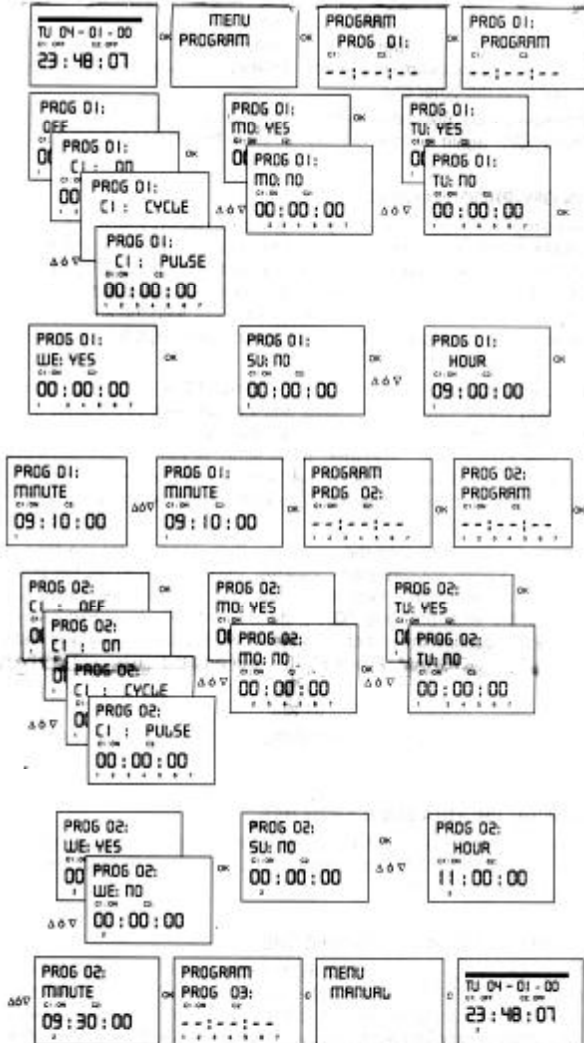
TU 04 - 01 - 00
C1: OFF C2: OFF
23 : 48 : 07

OK

MENU
PROGRAM

OK

PROGRAM
PROG 01:
C1 C2
- - : - - : - -

OK

PROG 01:
PROGRAM
C1 C2
- - : - - : - -

PROG 01:
OFF
00

PROG 01:
C1 : ON
00

PROG 01:
C1 : CYCLE

PROG 01:
C1 : PULSE
C1: ON C2
00 : 00 : 00
1 2 3 4 5 6 7

ΔδV

OK

PROG 01:
MO: YES
00

PROG 01:
MO: NO
C1: ON C2
00 : 00 : 00
1 2 3 4 5 6 7

ΔδV

OK

PROG 01:
TU: YES
C1: ON
00

PROG 01:
TU: NO
C1: ON C2
00 : 00 : 00
1 2 3 4 5 6 7

OK

PROG 01:
WE: YES
C1: ON C2
00 : 00 : 00
1 2 3 4 5 6 7

OK

PROG 01:
SU: NO
C1: ON C2
00 : 00 : 00
1

OK
ΔδV

PROG 01:
HOUR
C1: ON C2
09 : 00 : 00
1

OK

PROG 01:
MINUTE
C1: ON C2
09 : 10 : 00
1

ΔδV

PROG 01:
MINUTE
C1: ON C2
09 : 10 : 00
1

OK

PROGRAM
PROG 02:
C1: ON C2
- - : - - : - -
1 2 3 4 5 6 7

OK

PROG 02:
PROGRAM
C1: ON C2
- - : - - : - -
1 2 3 4 5 6 7

OK

PROG 02:
C1 : OFF
00

PROG 02:
C1 : ON
00

PROG 02:
C1 : CYCLE

PROG 02:
C1 : PULSE
C1: ON C2
00 : 00 : 00
1 2 3 4 5 6 7

ΔδV

OK

PROG 02:
MO: YES
C1: ON
00

PROG 02:
MO: NO
C1: ON C2
00 : 00 : 00
1 2 3 4 5 6 7

ΔδV

OK

PROG 02:
TU: YES
C1: ON
00

PROG 02:
TU: NO
C1: ON C2
00 : 00 : 00
1 3 4 5 6 7

OK

PROG 02:
WE: YES
C1: ON
00

PROG 02:
WE: NO
C1: ON C2
00 : 00 : 00
2

ΔδV

OK

PROG 02:
SU: NO
C1: ON C2
00 : 00 : 00
2

OK
ΔδV

PROG 02:
HOUR
C1: ON C2
11 : 00 : 00
2

ΔδV

PROG 02:
MINUTE
C1: ON C2
09 : 30 : 00
2

PROGRAM
PROG 03:
- - : - - : - -
1 2 3 4 5 6 7

C

MENU
MANUAL

C

TU 04 - 01 - 00
C1: OFF C2: OFF
23 : 48 : 07
2